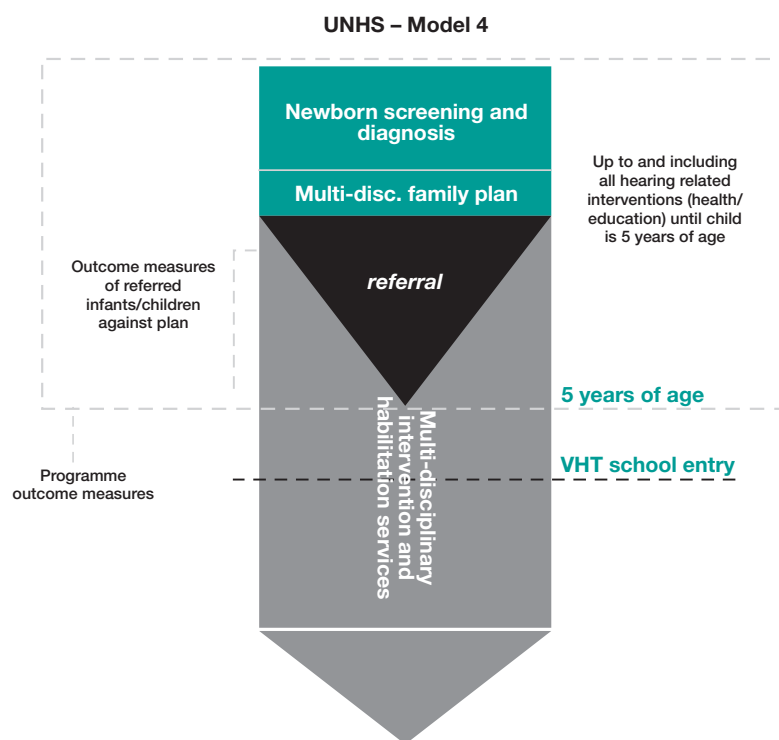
UNHS – Model 4

Newborn screening and diagnosis

Multi-disc. family plan

Up to and including all hearing related interventions (health/ education) until child is 5 years of age

Outcome measures of referred infants/children against plan

referral

5 years of age

Multi-disciplinary intervention and habilitation services

Programme outcome measures

VHT school entry